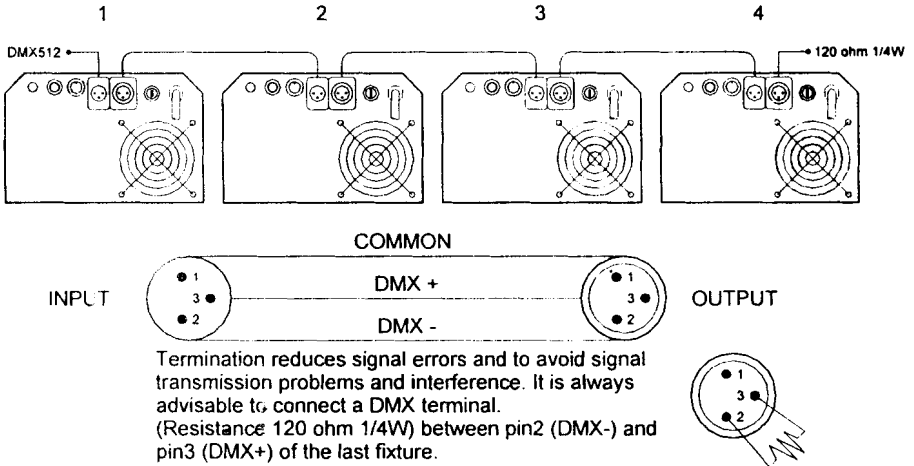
1 2 3 4

DMX512

120 ohm 1/4W

COMMON

INPUT

1 3 2

DMX +

DMX -

1 3 2

OUTPUT

Termination reduces signal errors and to avoid signal transmission problems and interference. It is always advisable to connect a DMX terminal. (Resistance 120 ohm 1/4W) between pin2 (DMX-) and pin3 (DMX+) of the last fixture.

1 3 2